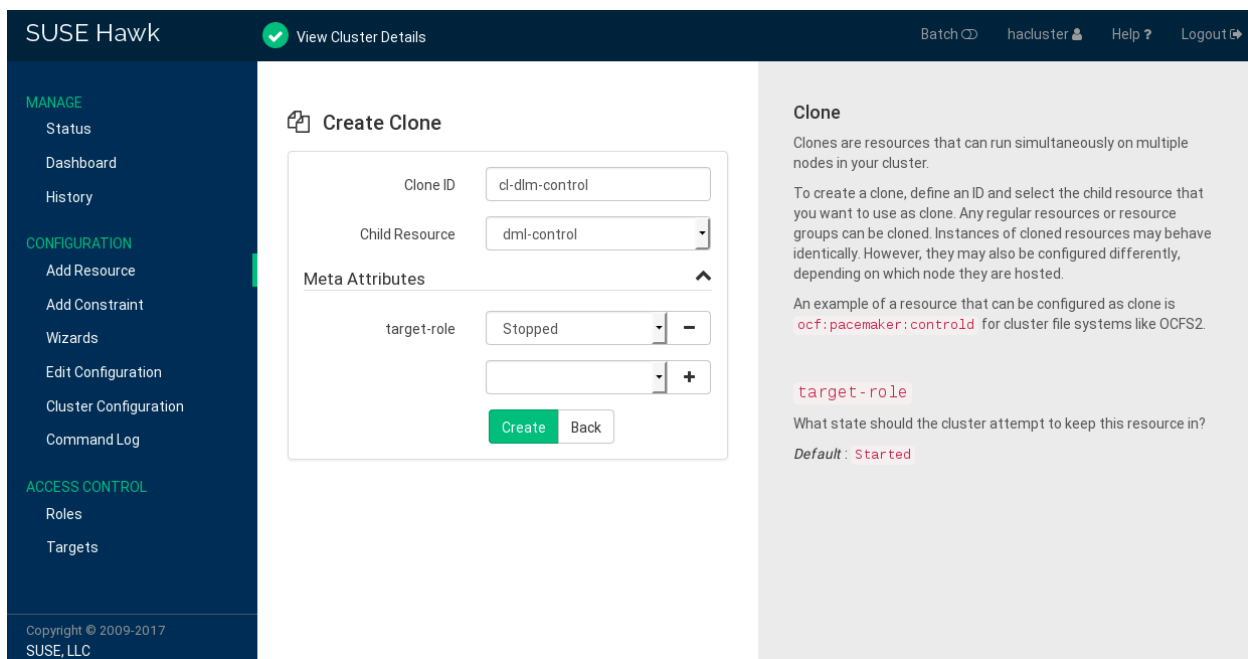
SUSE Hawk

View Cluster Details

Batch hacluster Help ? Logout

MANAGE
Status
Dashboard
History

CONFIGURATION
Add Resource
Add Constraint
Wizards
Edit Configuration
Cluster Configuration
Command Log

ACCESS CONTROL
Roles
Targets

Copyright © 2009-2017
SUSE, LLC

Create Clone

Clone ID cl-dlm-control

Child Resource dml-control

Meta Attributes

target-role Stopped −

+

Create Back

Clone

Clones are resources that can run simultaneously on multiple nodes in your cluster.

To create a clone, define an ID and select the child resource that you want to use as clone. Any regular resources or resource groups can be cloned. Instances of cloned resources may behave identically. However, they may also be configured differently, depending on which node they are hosted.

An example of a resource that can be configured as clone is ocf:pacemaker:controld for cluster file systems like OCFS2.

target-role

What state should the cluster attempt to keep this resource in?

Default: Started